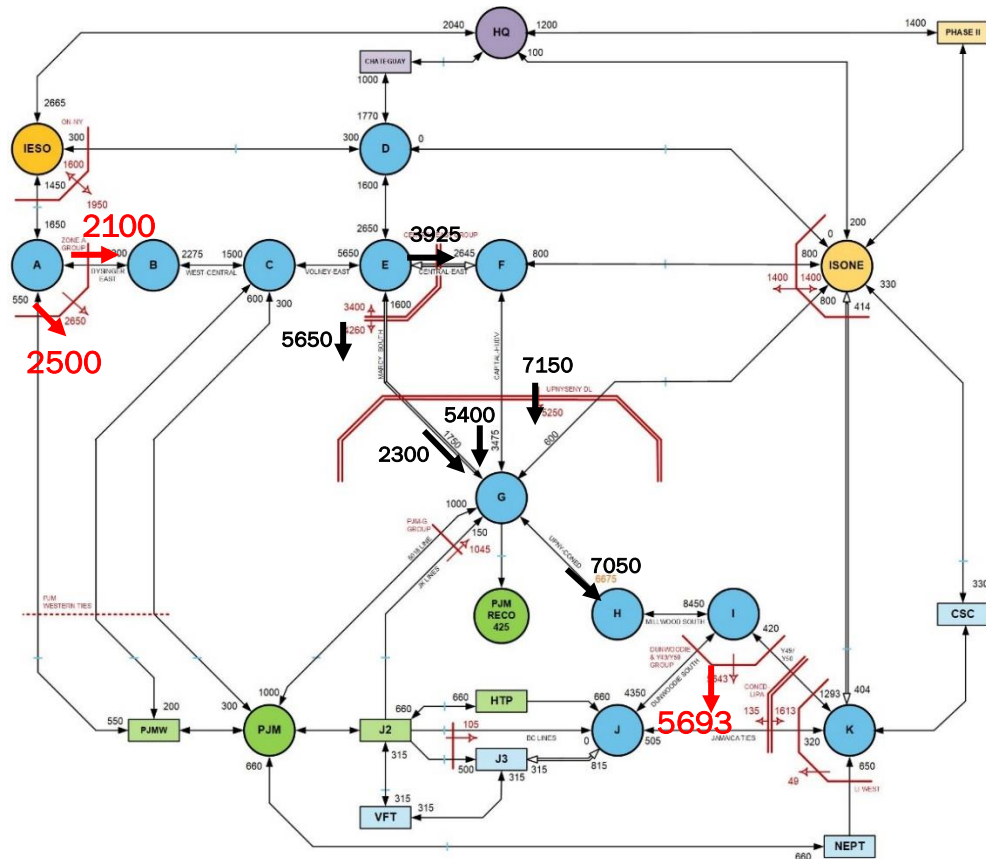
HQ
2040
1200
1400
PHASE II
100
CHATEGUAY
1000
1770
2665
IESO
300
ON-NY
1600
1450
1950
300
D
0
1600
200
1650
2100
ZONE A GROUP
A
800
B
2275
1500
C
5650
E
3925
2645
F
800
0
800
ISONE
330
DYSINGER EAST
WEST CENTRAL
VOLNEY EAST
CENTRAL EAST
1400
1400
550
600
300
2650
1600
3400
3260
800
414
2500
5650
MARCY SOUTH
CAPITAL-HEV
7150
UPNY-SENY DL
5250
5400
1750
3475
600
2300
G
1000
150
PJM-G GROUP
1045
5018 LINE
JK LINES
UPNY-CONED
7050
6675
PJM WESTERN TIES
PJM RECO 425
H
8450
I
MILLWOOD SOUTH
420
330
CSC
DUNWOODIE & Y49/Y50 GROUP
3543
Y49/ Y50
1000
200
660
HTP
660
4350
DUNWOODIE SOUTH
CONED LIPA
1293
404
550
PJMW
300
PJM
J2
105
BC LINES
J
0
505
5693
135
1613
JAMAICA TIES
320
K
660
315
500
J3
315
815
650
49
LI WEST
315
315
VFT
315
NEPT
660